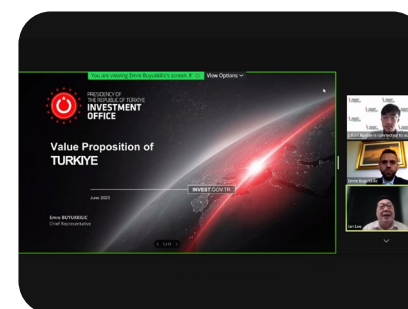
You are viewing Emre Buyukkilic's screen View Options

PRESIDENCY OF THE REPUBLIC OF TÜRKIYE
INVESTMENT OFFICE

Value Proposition of TURKIYE

INVEST.GOV.TR

June 2023

Emre BUYUKKILIC
Chief Representative

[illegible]

Emre Buyukkilic

Ian Lee